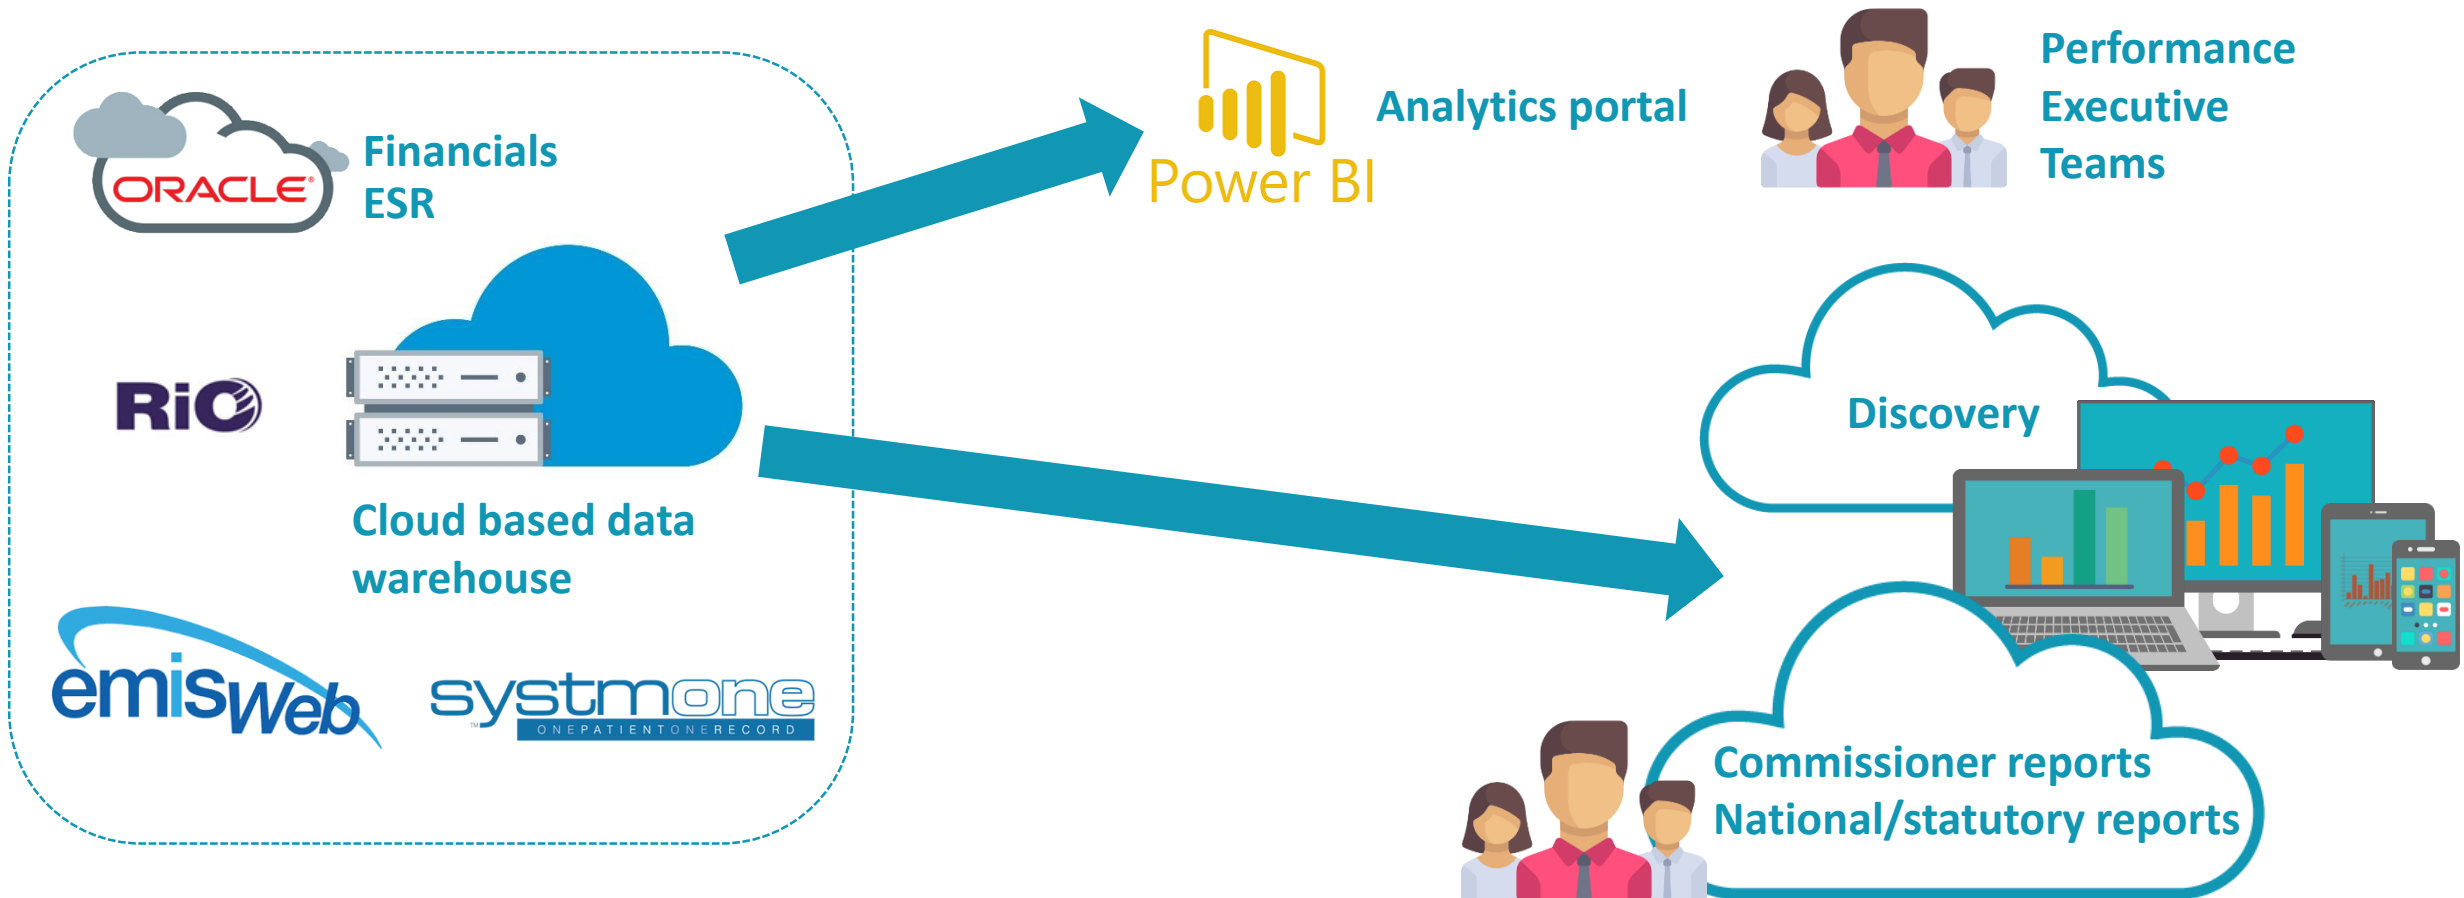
ORACLE

Financials
ESR

RiO

Cloud based data warehouse

emisWeb

systmone
ONEPATIENTONERECORD

Power BI

Analytics portal

Performance
Executive
Teams

Discovery

Commissioner reports
National/statutory reports